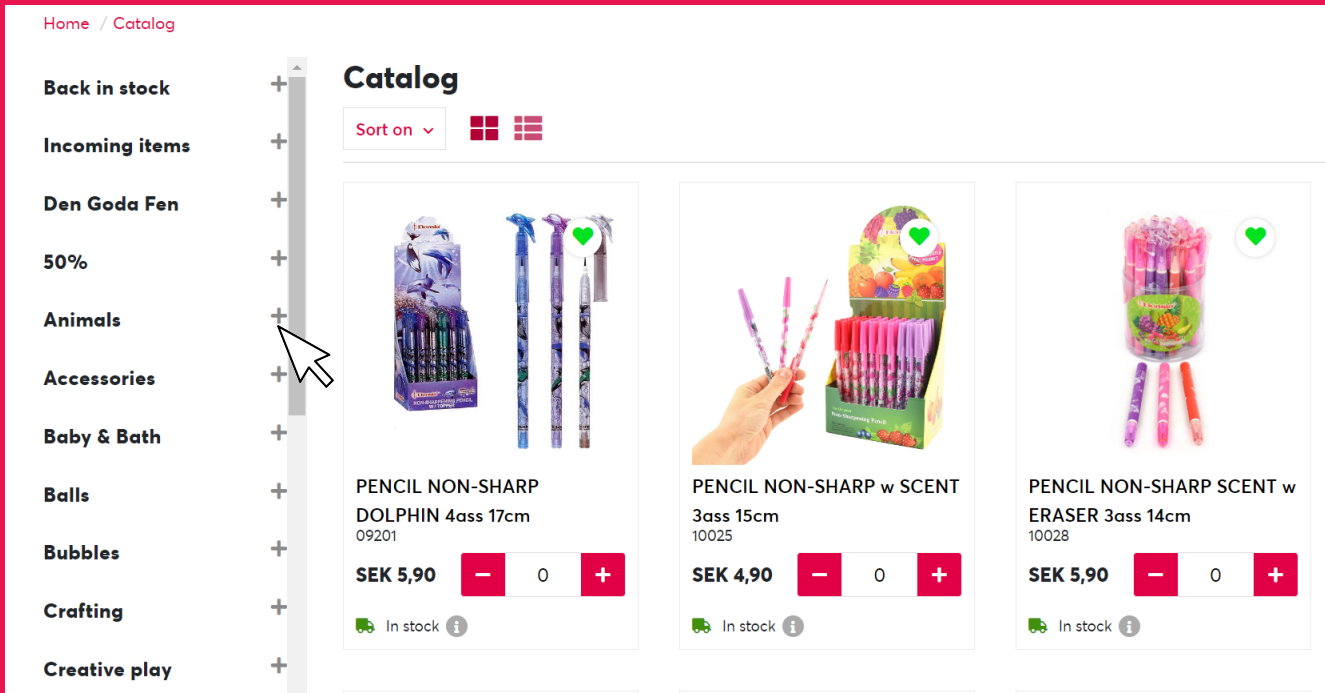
Home / Catalog

Back in stock +
Incoming items +
Den Goda Fen +
50% +
Animals +
Accessories +
Baby & Bath +
Balls +
Bubbles +
Crafting +
Creative play +

Catalog

Sort on

PENCIL NON-SHARP DOLPHIN 4ass 17cm
09201
SEK 5,90 − 0 +
In stock

PENCIL NON-SHARP w SCENT 3ass 15cm
10025
SEK 4,90 − 0 +
In stock

PENCIL NON-SHARP SCENT w ERASER 3ass 14cm
10028
SEK 5,90 − 0 +
In stock